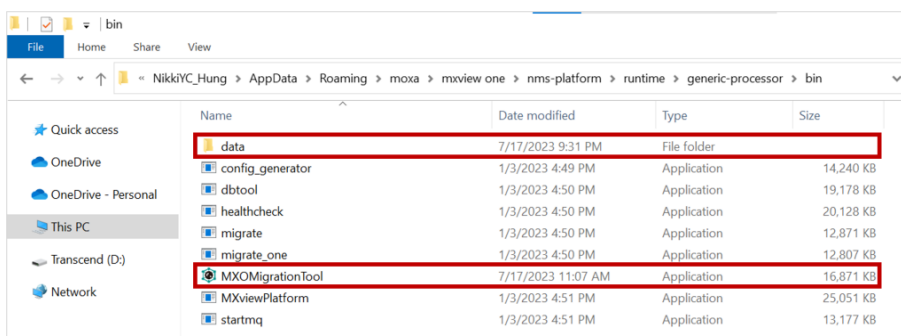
bin

File Home Share View

« NikkiYC_Hung › AppData › Roaming › moxa › mxview one › nms-platform › runtime › generic-processor › bin

Quick access
OneDrive
OneDrive - Personal
This PC
Transcend (D:)
Network

| Name | Date modified | Type | Size |
|---|---|---|---|
| data | 7/17/2023 9:31 PM | File folder | |
| config_generator | 1/3/2023 4:49 PM | Application | 14,240 KB |
| dbtool | 1/3/2023 4:50 PM | Application | 19,178 KB |
| healthcheck | 1/3/2023 4:50 PM | Application | 20,128 KB |
| migrate | 1/3/2023 4:50 PM | Application | 12,871 KB |
| migrate_one | 1/3/2023 4:50 PM | Application | 12,807 KB |
| MXOMigrationTool | 7/17/2023 11:07 AM | Application | 16,871 KB |
| MXviewPlatform | 1/3/2023 4:51 PM | Application | 25,051 KB |
| startmq | 1/3/2023 4:51 PM | Application | 13,177 KB |